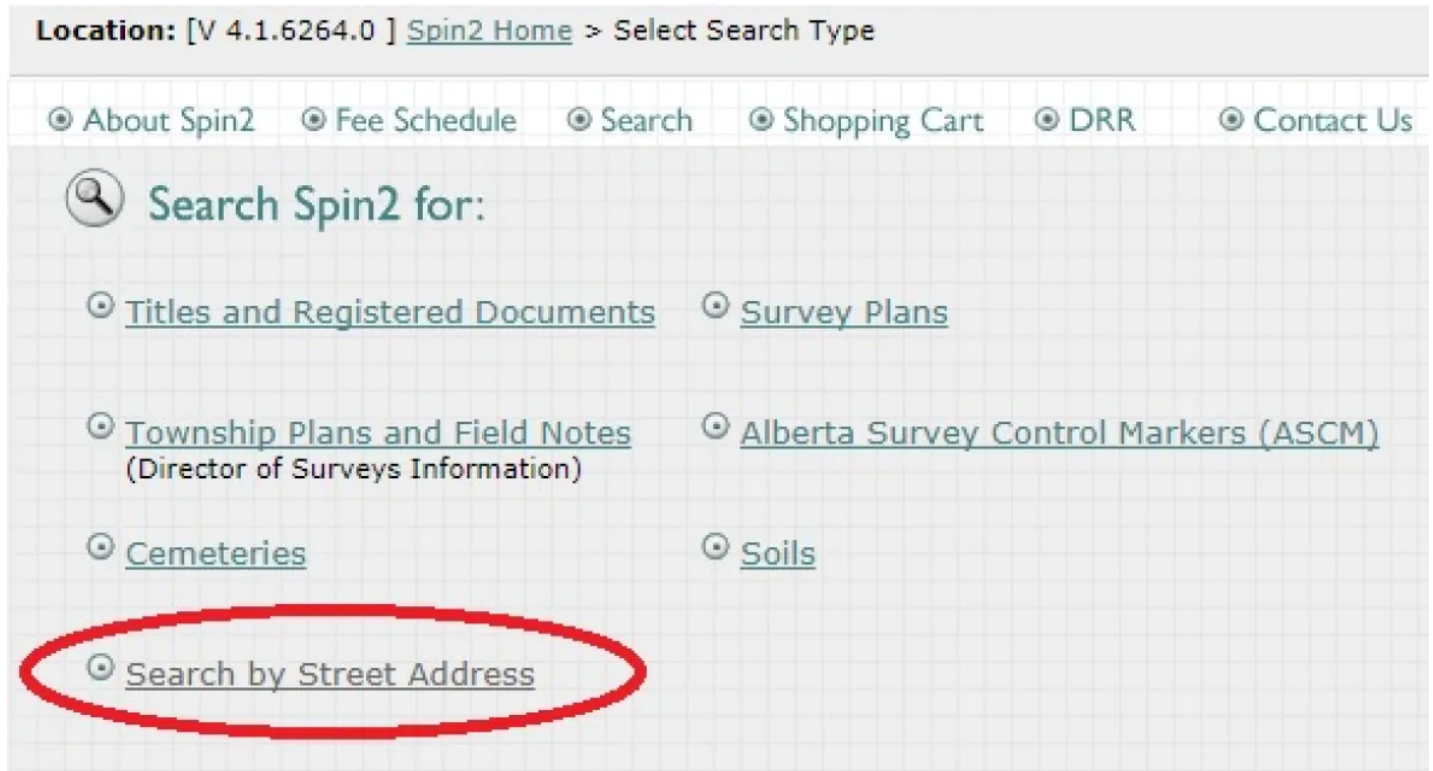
Location: [V 4.1.6264.0 ] Spin2 Home > Select Search Type

About Spin2 Fee Schedule Search Shopping Cart DRR Contact Us

Search Spin2 for:

Titles and Registered Documents

Survey Plans

Township Plans and Field Notes
(Director of Surveys Information)

Alberta Survey Control Markers (ASCM)

Cemeteries

Soils

Search by Street Address